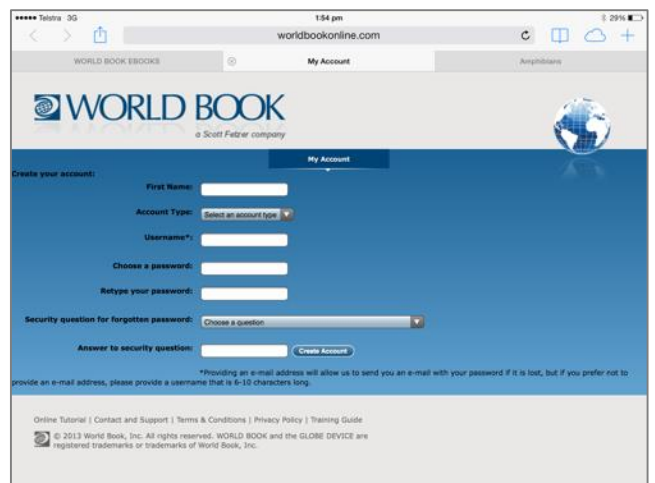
••••• Telstra 3G
1:54 pm
29%
worldbookonline.com

WORLD BOOK EBOOKS
My Account
Amphibians

WORLD BOOK
a Scott Fetzer company

My Account

Create your account:
First Name:
Account Type: Select an account type
Username*:
Choose a password:
Retype your password:
Security question for forgotten password: Choose a question
Answer to security question: Create Account

*Providing an e-mail address will allow us to send you an e-mail with your password if it is lost, but if you prefer not to provide an e-mail address, please provide a username that is 6-10 characters long.

Online Tutorial | Contact and Support | Terms & Conditions | Privacy Policy | Training Guide

© 2013 World Book, Inc. All rights reserved. WORLD BOOK and the GLOBE DEVICE are registered trademarks or trademarks of World Book, Inc.